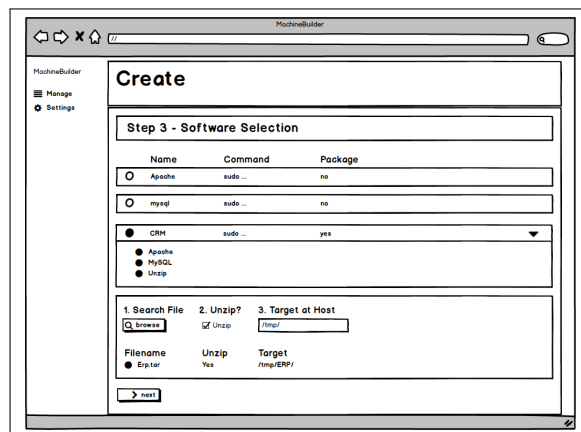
MachineBuilder

//

MachineBuilder

Manage

Settings

Create

Step 3 - Software Selection

| | Name | Command | Package |
|---|---|---|---|
| O | Apache | sudo ... | no |
| O | mysql | sudo ... | no |
| ● | CRM | sudo ... | yes |

Apache
MySQL
Unzip

1. Search File
browse

2. Unzip?
Unzip

3. Target at Host
/tmp/

| Filename | Unzip | Target |
|---|---|---|
| Erp.tar | Yes | /tmp/ERP/ |

next